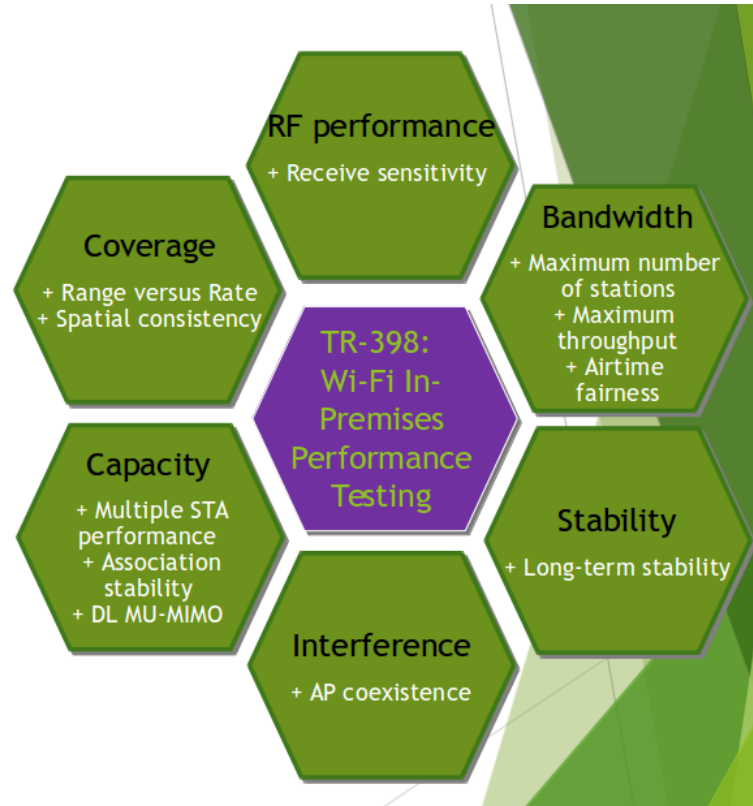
RF performance
+ Receive sensitivity

Coverage
+ Range versus Rate
+ Spatial consistency

Bandwidth
+ Maximum number of stations
+ Maximum throughput
+ Airtime fairness

TR-398: Wi-Fi In-Premises Performance Testing

Capacity
+ Multiple STA performance
+ Association stability
+ DL MU-MIMO

Stability
+ Long-term stability

Interference
+ AP coexistence